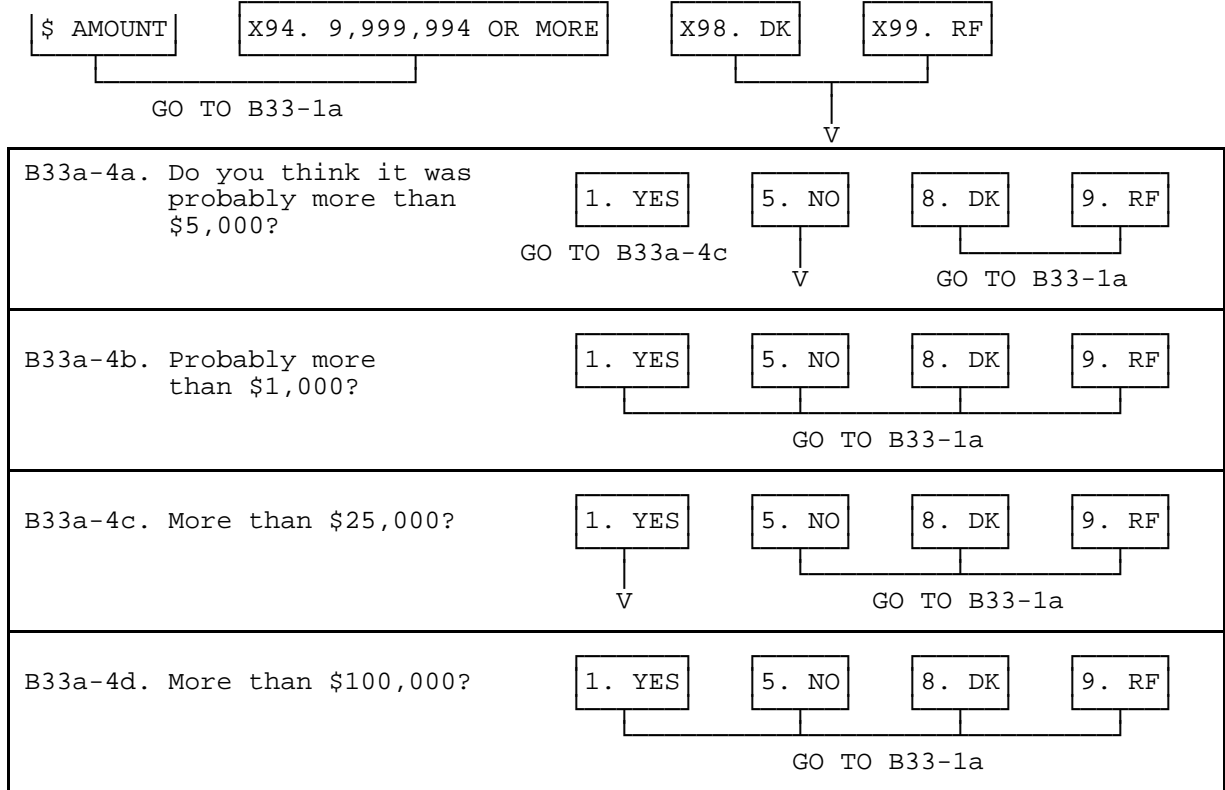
$ AMOUNT

X94. 9,999,994 OR MORE

X98. DK

X99. RF

GO TO B33-1a

V

B33a-4a. Do you think it was probably more than \$5,000?

1. YES

5. NO

8. DK

9. RF

GO TO B33a-4c

V

GO TO B33-1a

B33a-4b. Probably more than \$1,000?

1. YES

5. NO

8. DK

9. RF

GO TO B33-1a

B33a-4c. More than \$25,000?

1. YES

5. NO

8. DK

9. RF

V

GO TO B33-1a

B33a-4d. More than \$100,000?

1. YES

5. NO

8. DK

9. RF

GO TO B33-1a